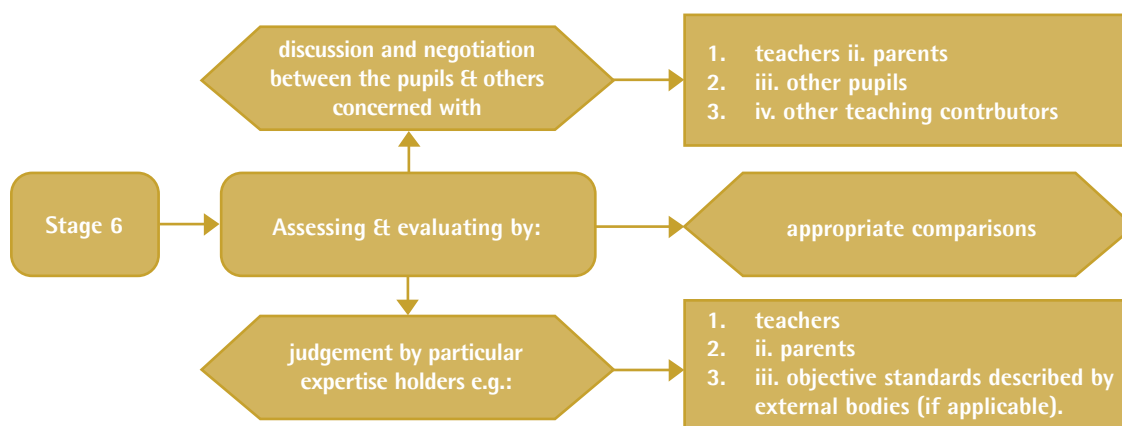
discussion and negotiation between the pupils & others concerned with

1. teachers ii. parents
2. iii. other pupils
3. iv. other teaching contrbutors

Stage 6

Assessing & evaluating by:

appropriate comparisons

judgement by particular expertise holders e.g.:

1. teachers
2. ii. parents
3. iii. objective standards described by external bodies (if applicable).